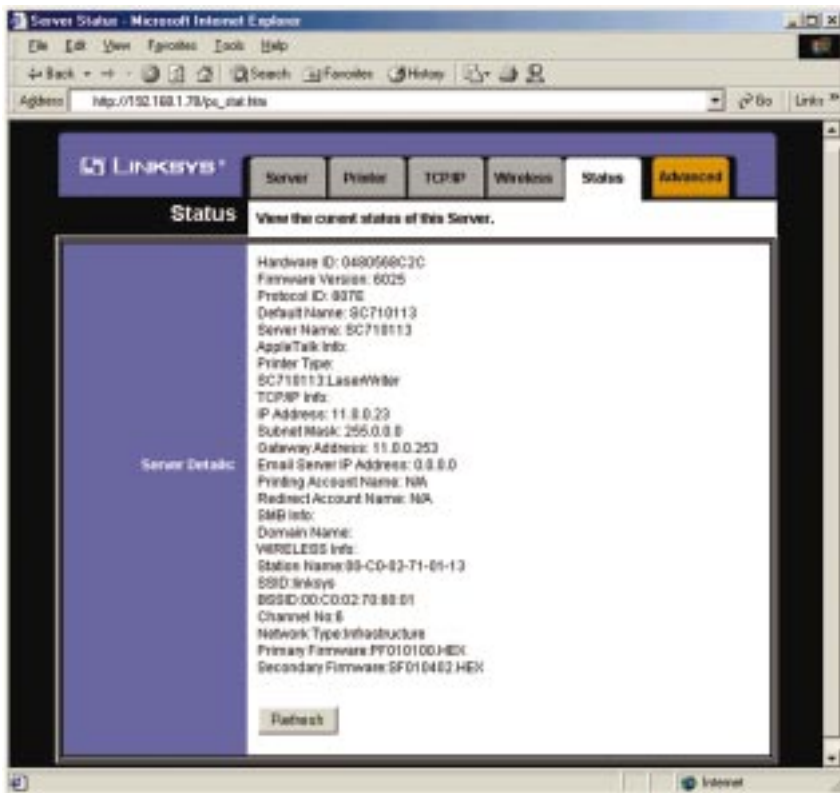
Server Status - Microsoft Internet Explorer

File Edit View Favorites Tools Help

Back Search Favorites History

Address http://192.168.1.78/ps_stat.htm

Go Links

LINKSYS

Server Printer TCP/IP Wireless Status Advanced

Status View the current status of this Server.

Server Details:

Hardware ID: 0480568C2C
Firmware Version: 6025
Protocol ID: 8076
Default Name: SC710113
Server Name: SC710113
AppleTalk Info:
Printer Type:
SC710113:LaserWriter
TCP/IP Info:
IP Address: 11.0.0.23
Subnet Mask: 255.0.0.0
Gateway Address: 11.0.0.253
Email Server IP Address: 0.0.0.0
Printing Account Name: N/A
Redirect Account Name: N/A
SMB Info:
Domain Name:
WIRELESS Info:
Station Name:00-C0-02-71-01-13
SSID:linksys
BSSID:00:C0:02:70:80:01
Channel No:6
Network Type:Infrastructure
Primary Firmware:PF010100.HEX
Secondary Firmware:SF010402.HEX

Refresh

Internet